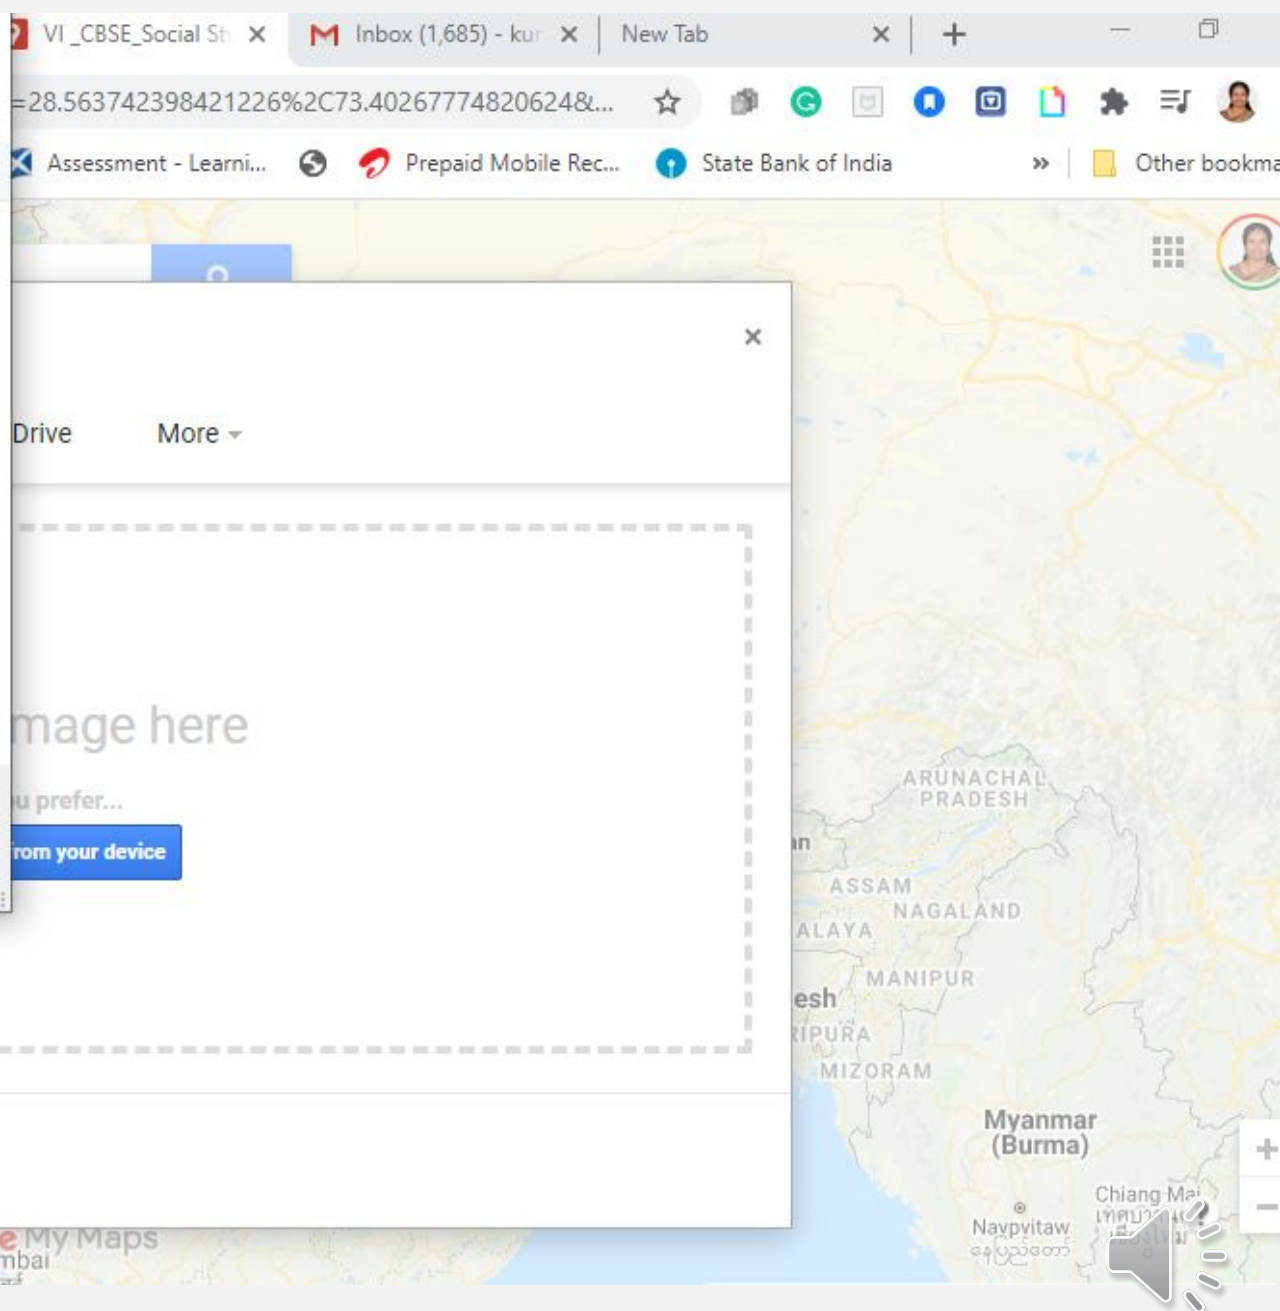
VI _CBSE_Social St ×
Inbox (1,685) - kur ×
New Tab ×
+
=28.563742398421226%2C73.40267774820624&...
Assessment - Learni...
Prepaid Mobile Rec...
State Bank of India
»
Other bookma

×
Drive
More

mage here
u prefer...
rom your device

ARUNACHAL PRADESH
an
ASSAM
NAGALAND
ALAYA
MANIPUR
esh
RIPURA
MIZORAM
Myanmar (Burma)
Chiang Mai
Naypyitaw
e My Maps
mbai
+
−